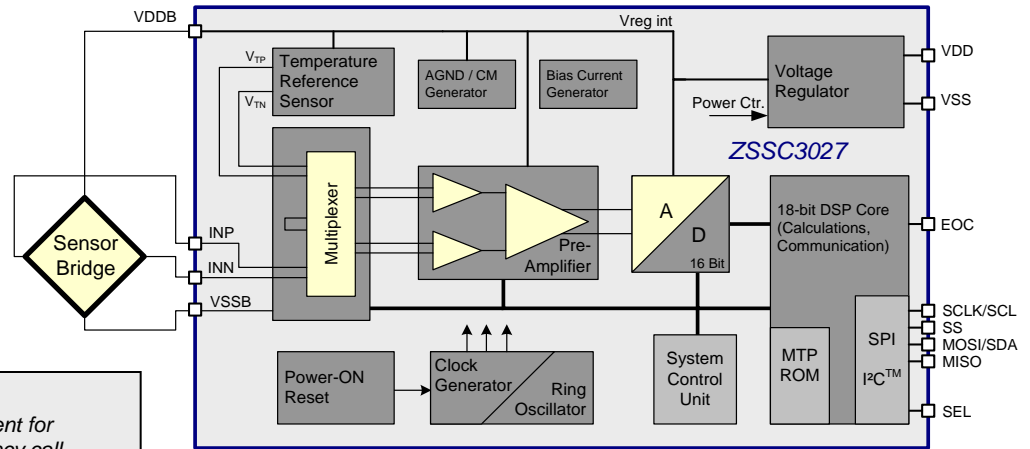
VDDB

Vreg int

$V_{TP}$

Temperature Reference Sensor

$V_{TN}$

AGND / CM Generator

Bias Current Generator

Voltage Regulator

VDD

VSS

Power Ctr.

ZSSC3027

Sensor Bridge

INP

INN

VSSB

Multiplexer

Pre-Amplifier

A

D

16 Bit

18-bit DSP Core (Calculations, Communication)

EOC

SCLK/SCL

SS

MOSI/SDA

MISO

SEL

MTP ROM

SPI

I²C™

Power-ON Reset

Clock Generator

Ring Oscillator

System Control Unit

ent for

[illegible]